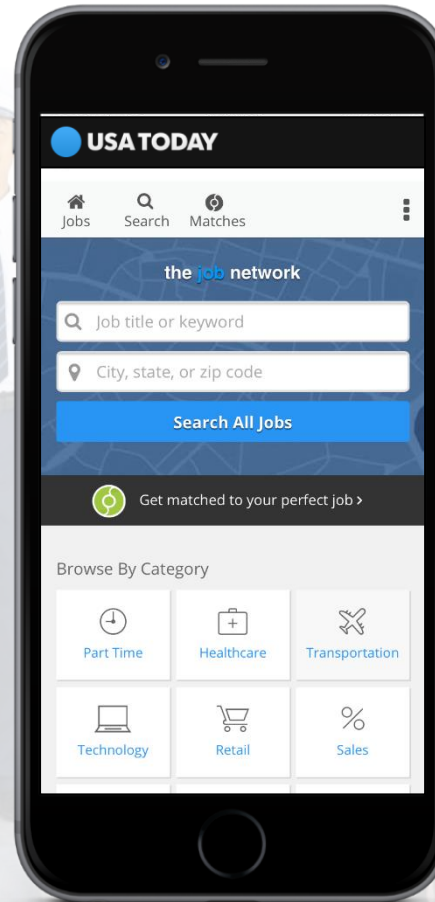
USA TODAY

Jobs
Search
Matches

the job network

Job title or keyword

City, state, or zip code

Search All Jobs

Get matched to your perfect job ›

Browse By Category

Part Time
Healthcare
Transportation

Technology
Retail
Sales